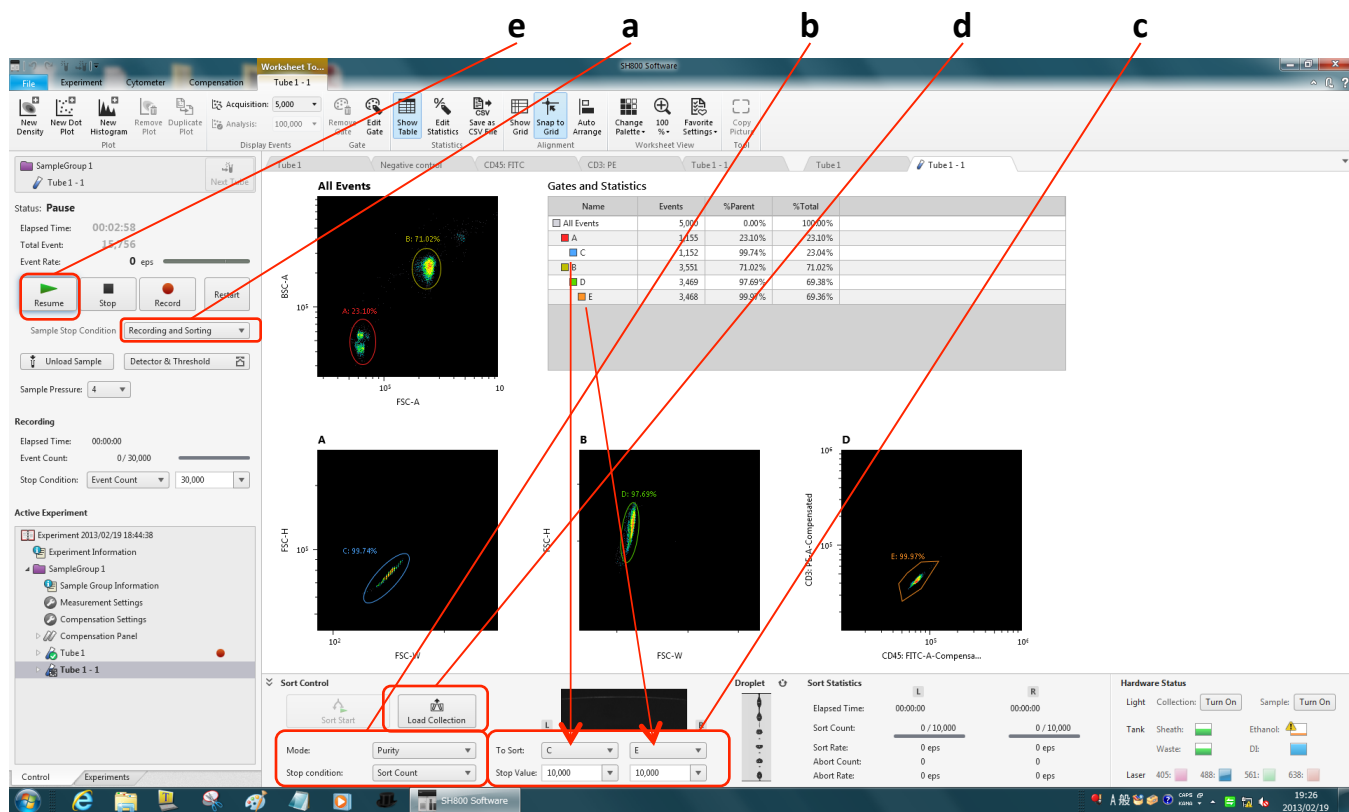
e a b d c

Worksheet To...
SH800 Software
File Experiment Cytometer Compensation Tube 1 - 1

New Density New Dot Plot New Histogram Remove Plot Duplicate Plot
Plot
Acquisition: 5,000
Analysis: 100,000
Display Events
Remove Gate Edit Gate
Gate
Show Table Edit Statistics Save as CSV File
Statistics
Show Grid Snap to Grid Auto Arrange
Alignment
Change Palette 100 % Favorite Settings
Worksheet View
Copy Picture
Tool

SampleGroup 1
Tube 1 - 1
Next Tube

Status: Pause
Elapsed Time: 00:02:58
Total Event: 15,756
Event Rate: 0 eps

Resume Stop Record Restart

Sample Stop Condition Recording and Sorting

Unload Sample Detector & Threshold

Sample Pressure: 4

Recording
Elapsed Time: 00:00:00
Event Count: 0 / 30,000
Stop Condition: Event Count 30,000

Active Experiment
Experiment 2013/02/19 18:44:38
Experiment Information
SampleGroup 1
Sample Group Information
Measurement Settings
Compensation Settings
Compensation Panel
Tube 1
Tube 1 - 1

Control Experiments

Tube 1 Negative control CD45: FITC CD3: PE Tube 1 - 1 Tube 1 Tube 1 - 1

All Events
B: 71.02%
A: 23.10%
BSC-A
FSC-A
$10^5$ $10^5$ 10

Gates and Statistics

| Name | Events | %Parent | %Total |
|---|---|---|---|
| All Events | 5,000 | 0.00% | 100.00% |
| A | 1,155 | 23.10% | 23.10% |
| C | 1,152 | 99.74% | 23.04% |
| B | 3,551 | 71.02% | 71.02% |
| D | 3,469 | 97.69% | 69.38% |
| E | 3,468 | 99.97% | 69.36% |

A
C: 99.74%
FSC-H
FSC-W
$10^5$ $10^2$

B
D: 97.69%
FSC-H
FSC-W

D
E: 99.97%
CD3: PE-A-Compensated
CD45: FITC-A-Compensa...
$10^6$ $10^5$ $10^5$ $10^6$

Sort Control
Sort Start Load Collection
Mode: Purity
Stop condition: Sort Count
L R
To Sort: C E
Stop Value: 10,000 10,000
Droplet

Sort Statistics
L R
Elapsed Time: 00:00:00 00:00:00
Sort Count: 0 / 10,000 0 / 10,000
Sort Rate: 0 eps 0 eps
Abort Count: 0 0
Abort Rate: 0 eps 0 eps

Hardware Status
Light Collection: Turn On Sample: Turn On
Tank Sheath: Ethanol:
Waste: DI:
Laser 405: 488: 561: 638:

SH800 Software
19:26
2013/02/19